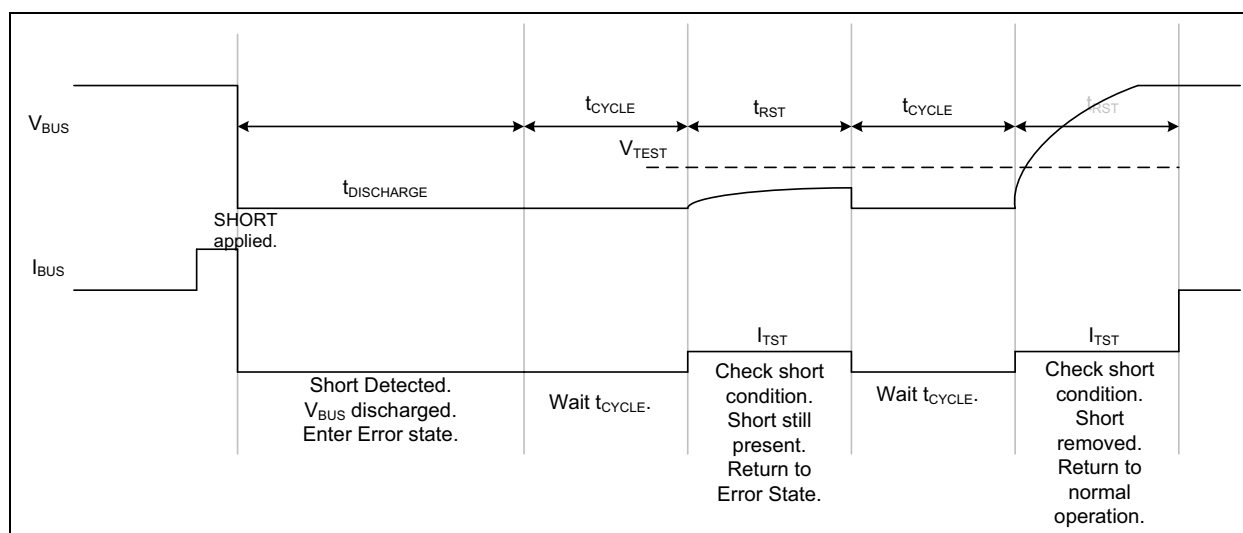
$V_{BUS}$

$t_{CYCLE}$

$t_{RST}$

$t_{CYCLE}$

$t_{RST}$

$V_{TEST}$

$t_{DISCHARGE}$

SHORT applied.

$I_{BUS}$

$I_{TST}$

$I_{TST}$

Short Detected. $V_{BUS}$ discharged. Enter Error state.

Wait $t_{CYCLE}$.

Check short condition. Short still present. Return to Error State.

Wait $t_{CYCLE}$.

Check short condition. Short removed. Return to normal operation.